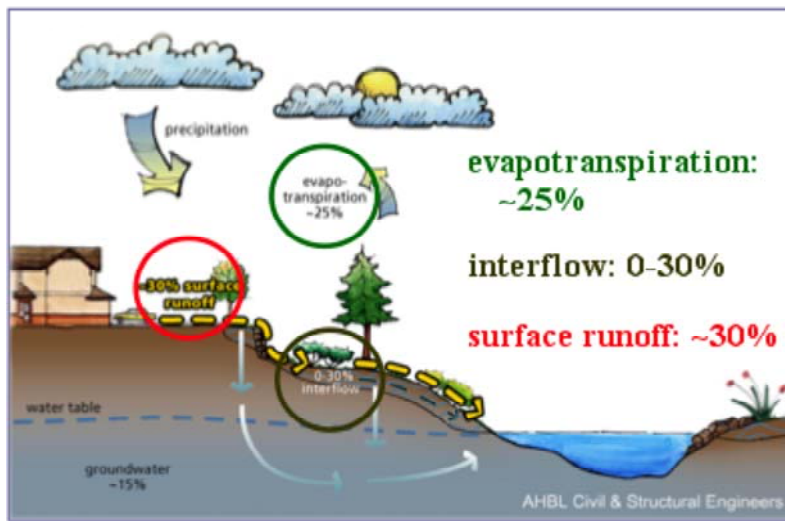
precipitation

evapo-
transpiration
~25%

30% surface runoff

0-30%
interflow

water table

groundwater
~15%

evapotranspiration: ~25%

interflow: 0-30%

surface runoff: ~30%

AHBL Civil & Structural Engineers